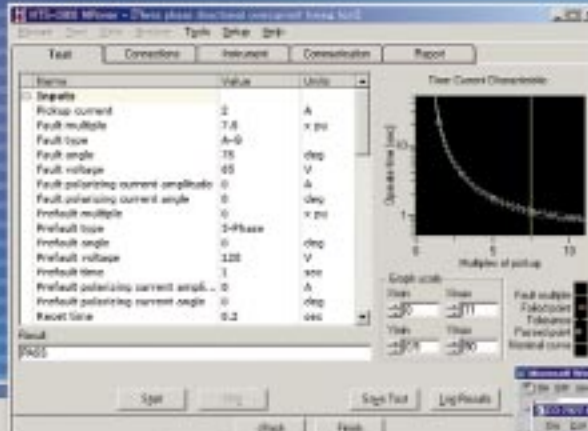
HTS-2000 NPower - [Three phase directional overcurrent timing test]

Tools Setup Help

Test | Connections | Instrument | Communication | Report

| Name | Value | Units |
|---|---|---|
| Inputs | | |
| Pickup current | 2 | A |
| Fault multiple | 7.6 | x pu |
| Fault type | A-G | |
| Fault angle | 75 | deg |
| Fault voltage | 65 | V |
| Fault polarizing current amplitude | 0 | A |
| Fault polarizing current angle | 0 | deg |
| Prefault multiple | 0 | x pu |
| Prefault type | 3-Phase | |
| Prefault angle | 0 | deg |
| Prefault voltage | 120 | V |
| Prefault time | 1 | sec |
| Prefault polarizing current ampli... | 0 | A |
| Prefault polarizing current angle | 0 | deg |
| Reset time | 0.2 | sec |

Result
PASS

Time Current Characteristic

Operate time (sec)

Multiples of pick up

1 5 10

Graph scale
Xmin 0
Xmax 11
Ymin 0.9
Ymax 80

Fault multiple
Pickup current
Tolerance
Percent point
Nominal curve

Start | Stop | Save Test | Log Results

Back | Finish